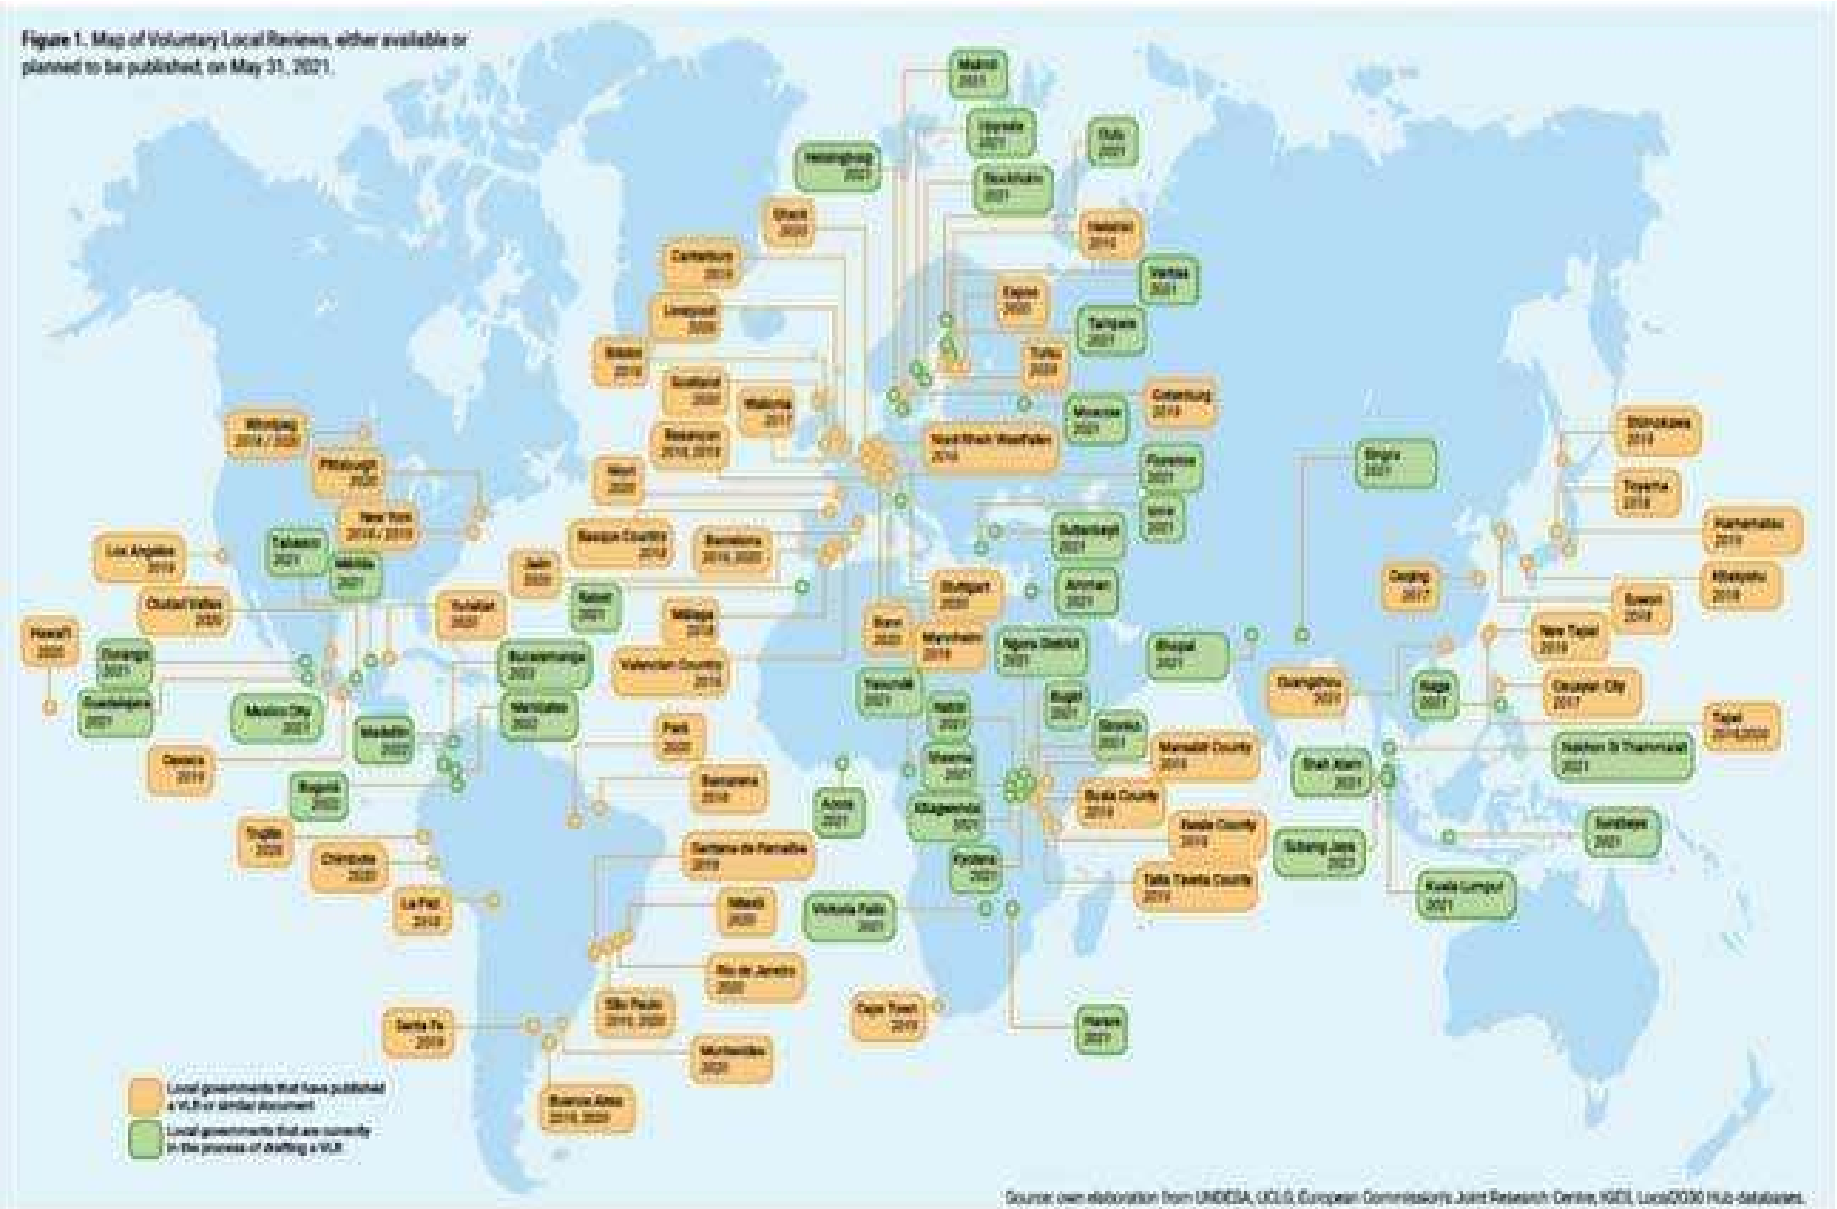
Figure 1. Map of Voluntary Local Reviews, either available or planned to be published, on May 31, 2021.

Malmö 2021

Uppsala 2021

Oulu 2021

Helsingborg 2021

Stockholm 2021

Ghent 2020

Helsinki 2019

Canterbury 2019

Vantaa 2021

Espoo 2021

Liverpool 2020

Tampere 2021

Bristol 2019

Turku 2020

Scotland 2020

Wallonia 2021

Moscow 2021

Ekaterinburg 2019

Winnipeg 2018 / 2020

Besançon 2018, 2019

North Rhine-Westphalia 2019

Shinokawa 2018

Pittsburgh 2020

Mannheim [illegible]

Qingdao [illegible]

Toyama 2018

Nice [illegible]

Florence 2021

New York 2018 / 2019

Izmir 2021

Basque Country 2018

Barcelona 2019, 2020

Sultanbeyli 2021

Hamamatsu 2019

Los Angeles 2019

Takaoka 2021

Mérida 2021

Jaén 2020

Deqing 2017

Kitakyushu 2018

Amman 2021

Ciudad Valles 2020

Tulum 2021

Rabat 2021

Stuttgart 2021

Suwon 2018

Málaga 2018

Bonn 2021

Hawaii 2020

Durango 2021

Bucaramanga 2021

Valencian Country 2016

Ngora District 2021

Bhopal 2021

New Taipei 2019

Guadalajara 2021

Mexico City 2021

Yaoundé 2021

Guangzhou 2021

Naga 2021

Taoyuan City 2017

Nablus 2021

Buenos Aires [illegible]

Medellín 2021

Kigali 2021

Taipei 2019/2020

Oaxaca 2019

Barcarena 2018

Marsabit County 2019

Shah Alam 2021

Nakhon Si Thammarat 2021

Bogotá 2021

Accra 2021

Busia County 2019

Trujillo 2020

Kitagaranda 2021

Kwale County 2019

Subang Jaya 2021

Surabaya 2021

Santana de Parnaíba 2019

Chimbote 2020

Kisumu 2021

Taita Taveta County 2019

Kuala Lumpur 2021

La Paz 2018

Niterói 2020

Victoria Falls 2021

Rio de Janeiro 2020

São Paulo 2019, 2020

Cape Town 2019

Santa Fe 2019

Harare 2021

Montevideo 2020

Buenos Aires 2019, 2020

Local governments that have published a VLR or similar document

Local governments that are currently in the process of drafting a VLR

Source: own elaboration from UNDESA, UCLG, European Commission's Joint Research Centre, IGES, Local2030 Hub databases.